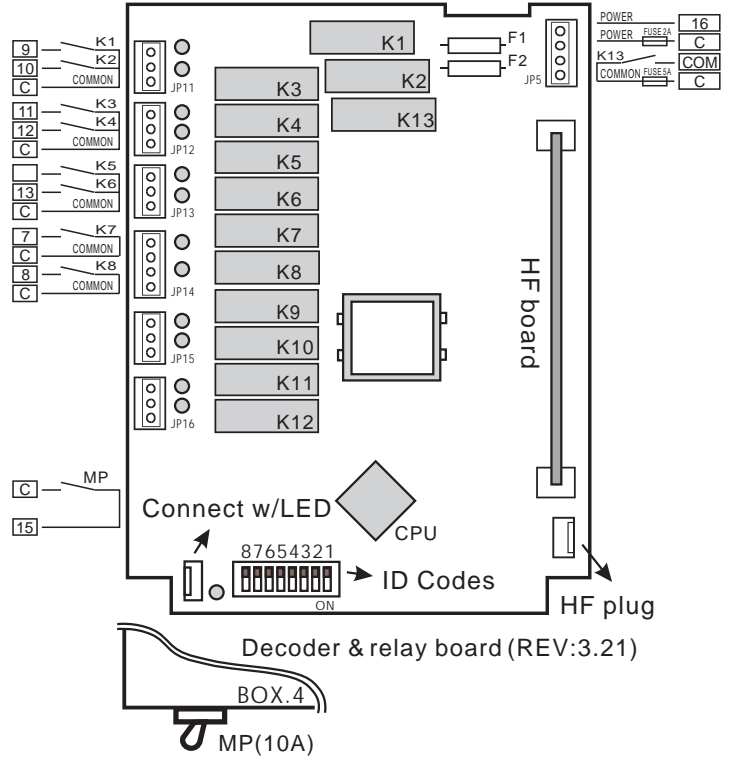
9
K1
K2
10
COMMON
C
11
K3
K4
12
COMMON
C
K5
K6
13
COMMON
C
7
K7
COMMON
C
8
K8
COMMON
C

JP11
JP12
JP13
JP14
JP15
JP16

K1
K2
K13
K3
K4
K5
K6
K7
K8
K9
K10
K11
K12

F1
F2
JP5

POWER
16
POWER
FUSE 2A
C
K13
COM
COMMON
FUSE 5A
C

HF board

MP
C
15

Connect w/LED
CPU
87654321
ON
ID Codes
HF plug

Decoder & relay board (REV:3.21)

BOX.4
MP(10A)